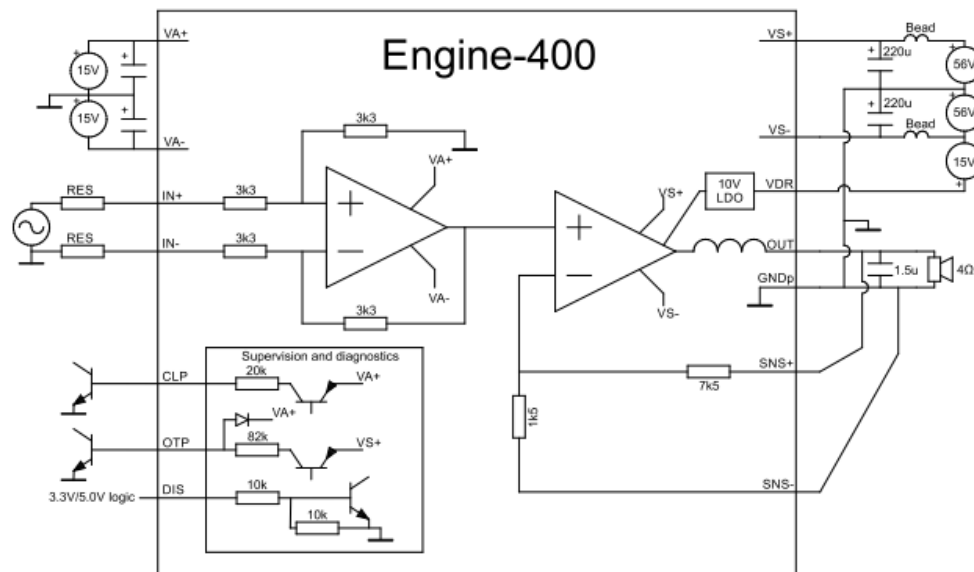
Engine-400

15V
15V
VA+
VA-
3k3
VA+
RES
IN+
3k3
RES
IN-
3k3
VA-
3k3
VS+
10V LDO
VS-
VS+
Bead
220u
56V
220u
56V
VS-
Bead
15V
VDR
OUT
GNDp
1.5u
4Ω
Supervision and diagnostics
CLP
20k
VA+
VA+
OTP
82k
VS+
3.3V/5.0V logic
DIS
10k
10k
1k5
SNS+
7k5
SNS-